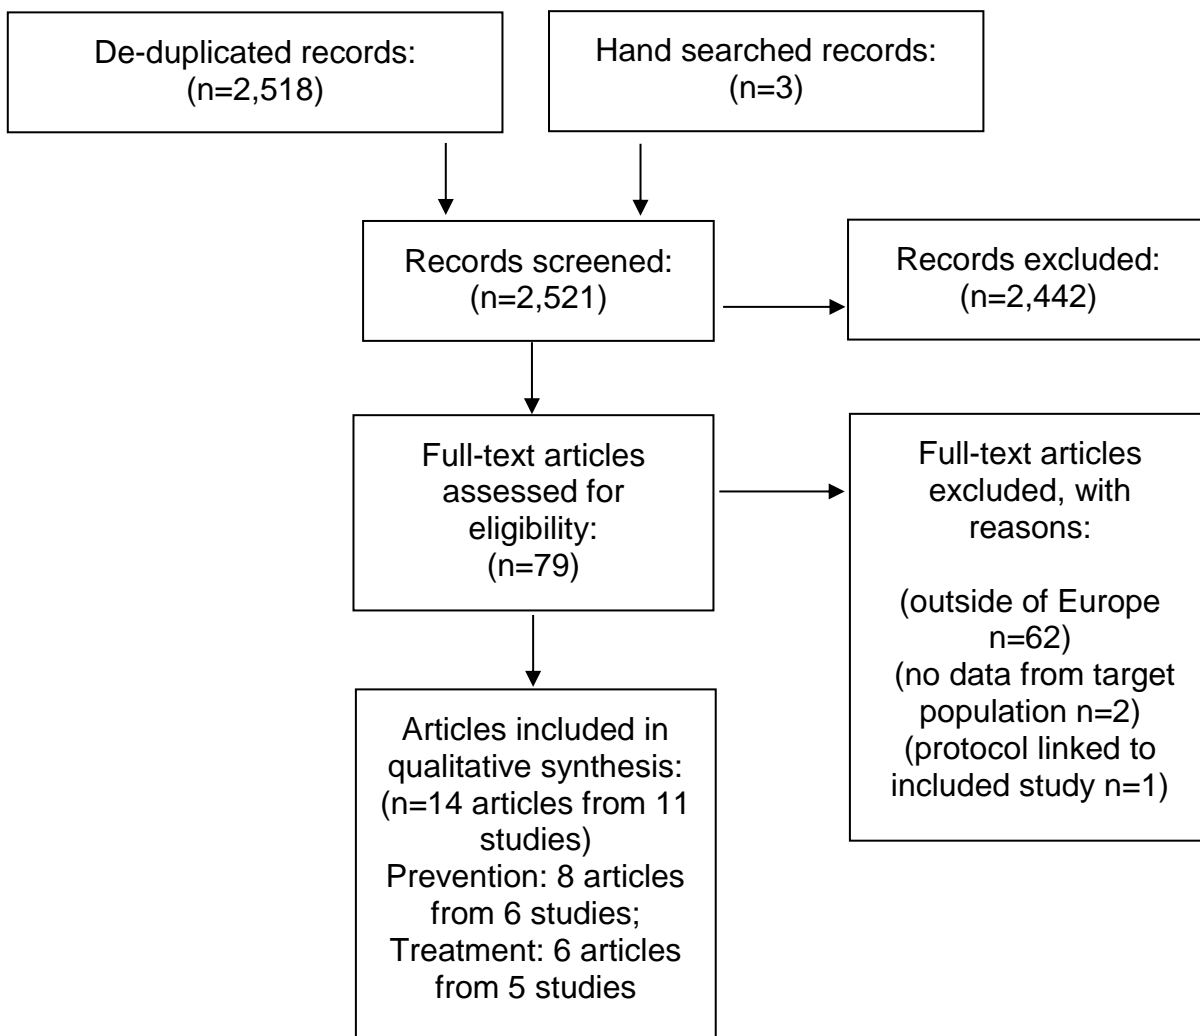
De-duplicated records: (n=2,518)

Hand searched records: (n=3)

Records screened: (n=2,521)

Records excluded: (n=2,442)

Full-text articles assessed for eligibility: (n=79)

Full-text articles excluded, with reasons:

(outside of Europe n=62)
(no data from target population n=2)
(protocol linked to included study n=1)

Articles included in qualitative synthesis: (n=14 articles from 11 studies)
Prevention: 8 articles from 6 studies;
Treatment: 6 articles from 5 studies